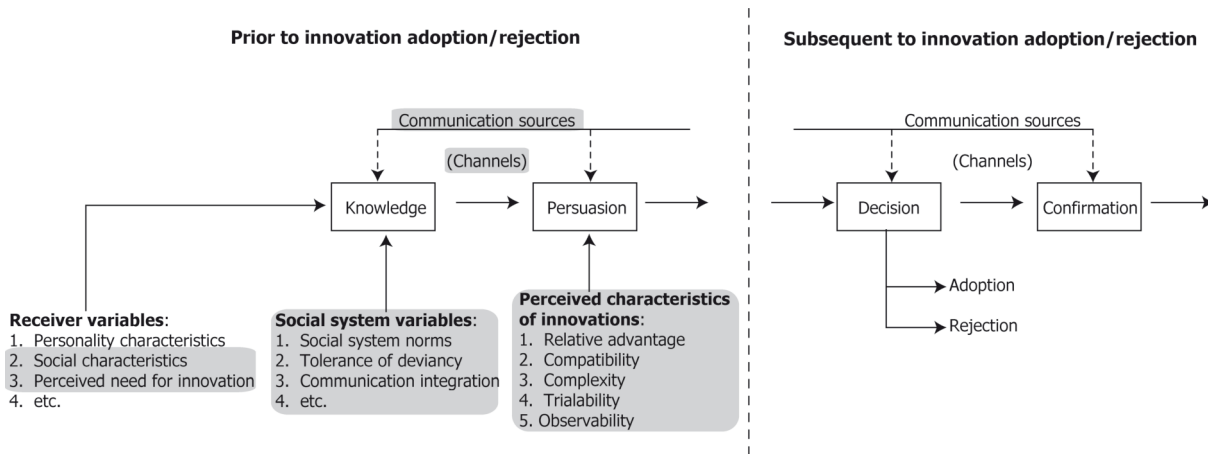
Prior to innovation adoption/rejection

Subsequent to innovation adoption/rejection

Communication sources

(Channels)

Knowledge

Persuasion

Communication sources

(Channels)

Decision

Confirmation

Adoption

Rejection

Receiver variables:
1. Personality characteristics
2. Social characteristics
3. Perceived need for innovation
4. etc.

Social system variables:
1. Social system norms
2. Tolerance of deviancy
3. Communication integration
4. etc.

Perceived characteristics of innovations:
1. Relative advantage
2. Compatibility
3. Complexity
4. Trialability
5. Observability